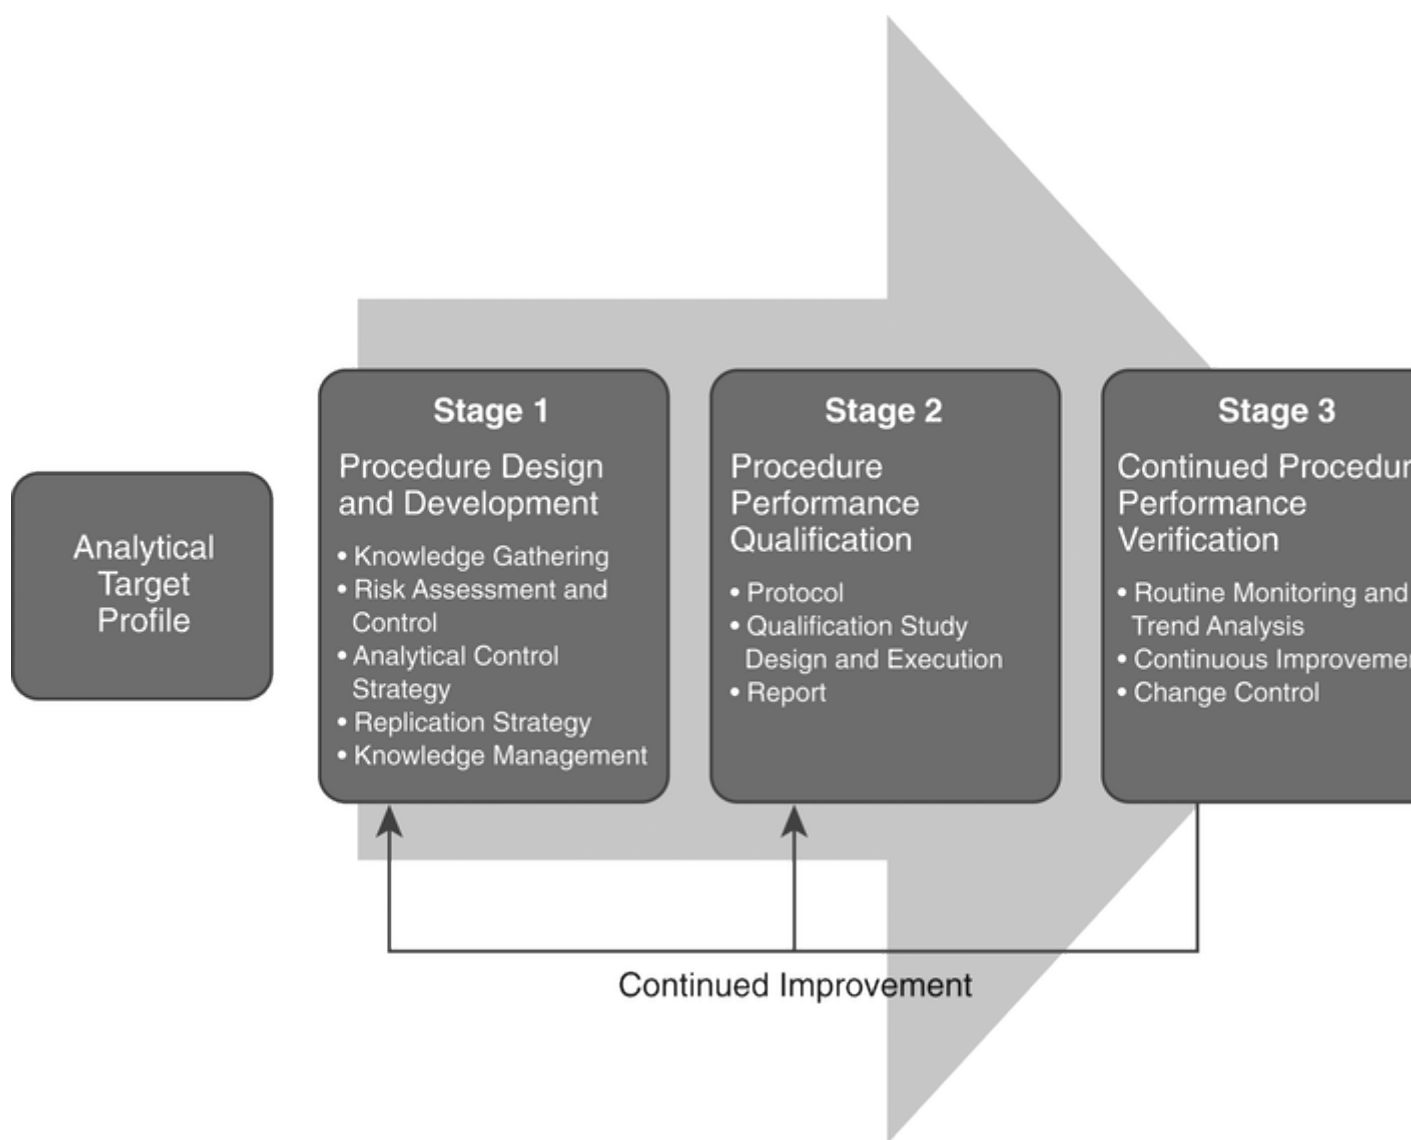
Analytical Target Profile

Stage 1

Procedure Design and Development

• Knowledge Gathering
• Risk Assessment and Control
• Analytical Control Strategy
• Replication Strategy
• Knowledge Management

Stage 2

Procedure Performance Qualification

• Protocol
• Qualification Study Design and Execution
• Report

Stage 3

Continued Procedur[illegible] Performance Verification

• Routine Monitoring and Trend Analysis
• Continuous Improveme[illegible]
• Change Control

Continued Improvement